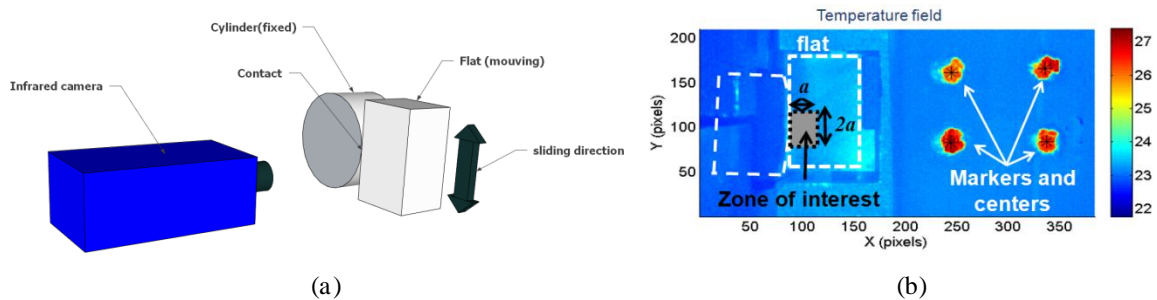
Cylinder(fixed)

Contact

Flat (mouving)

Infrared camera

sliding direction

(a)

Temperature field

flat

$a$

$2a$

Zone of interest

Markers and centers

Y (pixels)

200

150

100

50

50 100 150 200 250 300 350

X (pixels)

27
26
25
24
23
22

(b)